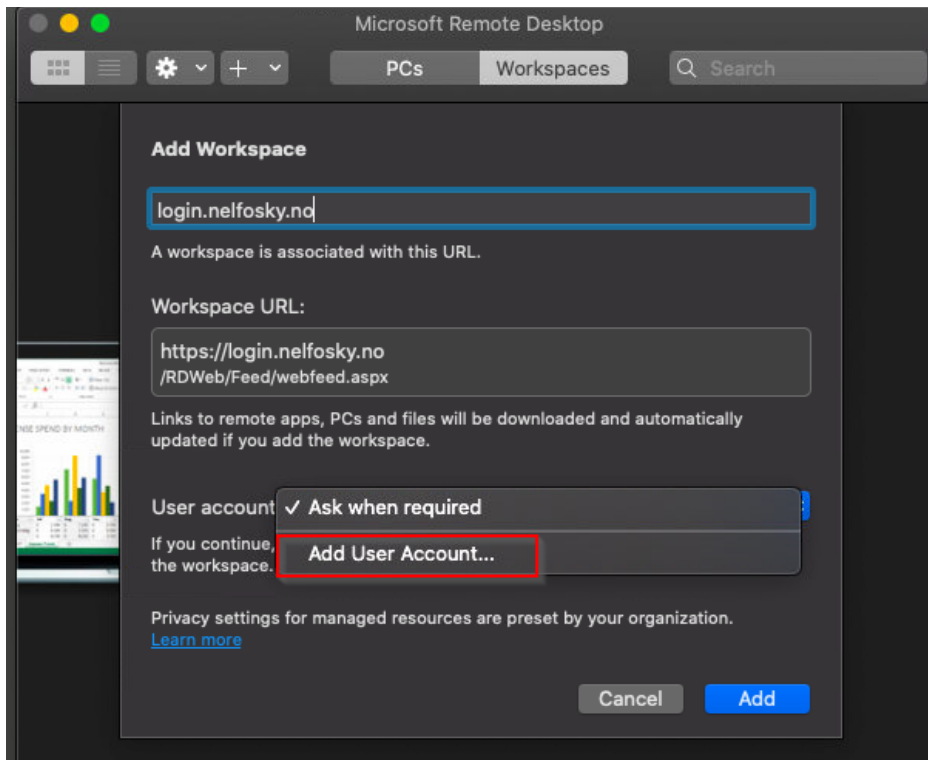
Microsoft Remote Desktop

PCs Workspaces

Search

Add Workspace

login.nelfosky.no

A workspace is associated with this URL.

Workspace URL:

https://login.nelfosky.no
/RDWeb/Feed/webfeed.aspx

Links to remote apps, PCs and files will be downloaded and automatically updated if you add the workspace.

ENSE SPEND BY MONTH

User account

✓ Ask when required

Add User Account...

If you continue, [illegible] the workspace.

Privacy settings for managed resources are preset by your organization.
Learn more

Cancel

Add